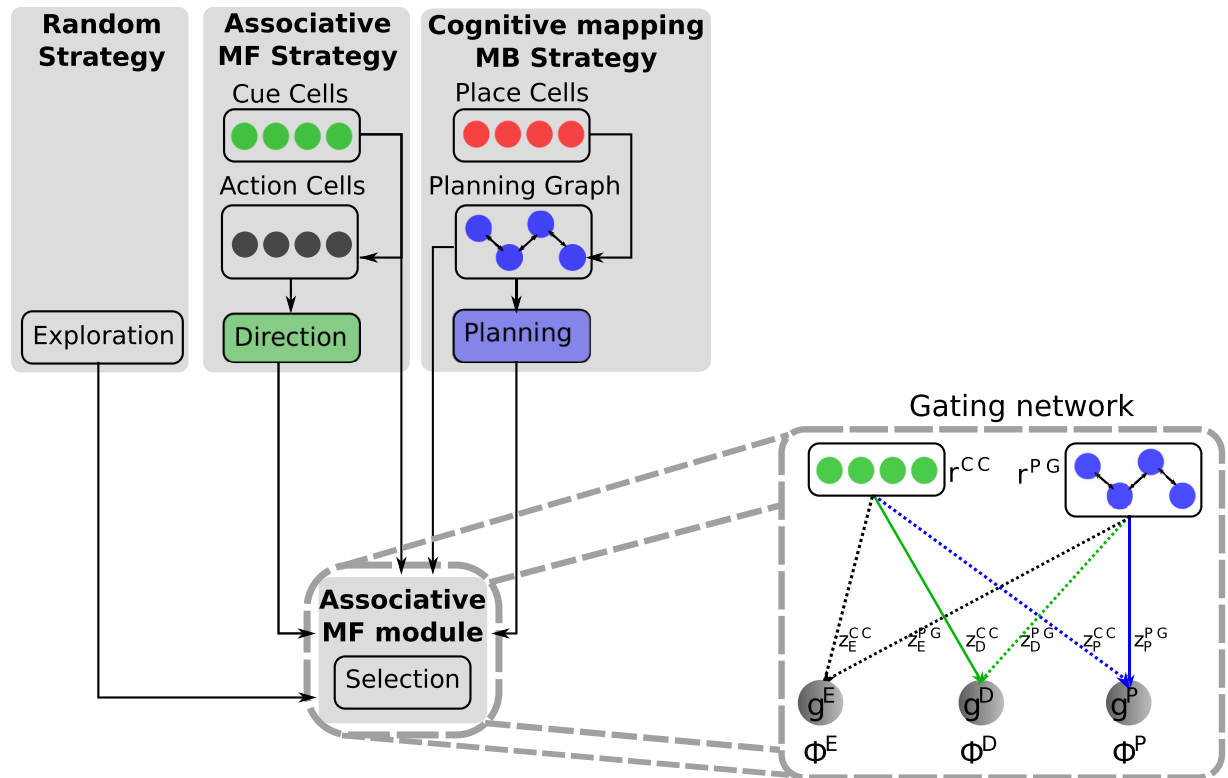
Random Strategy

Exploration

Associative MF Strategy

Cue Cells

Action Cells

Direction

Cognitive mapping MB Strategy

Place Cells

Planning Graph

Planning

Associative MF module

Selection

Gating network

$r^{CC}$

$r^{PG}$

$z_E^{CC}$ $z_E^{PG}$ $z_D^{CC}$ $z_D^{PG}$ $z_P^{CC}$ $z_P^{PG}$

$g^E$ $g^D$ $g^P$

$\Phi^E$ $\Phi^D$ $\Phi^P$